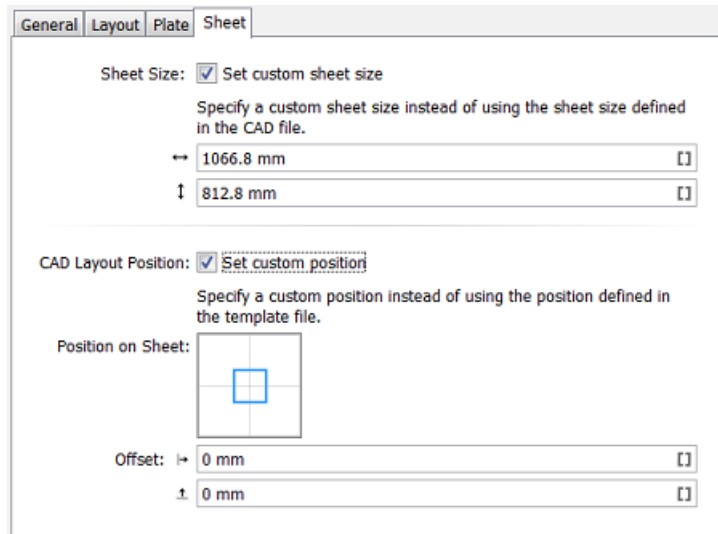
General | Layout | Plate | Sheet

Sheet Size: Set custom sheet size

Specify a custom sheet size instead of using the sheet size defined in the CAD file.

↔ 1066.8 mm []

↕ 812.8 mm []

CAD Layout Position: Set custom position

Specify a custom position instead of using the position defined in the template file.

Position on Sheet:

Offset: ↦ 0 mm []

↥ 0 mm []